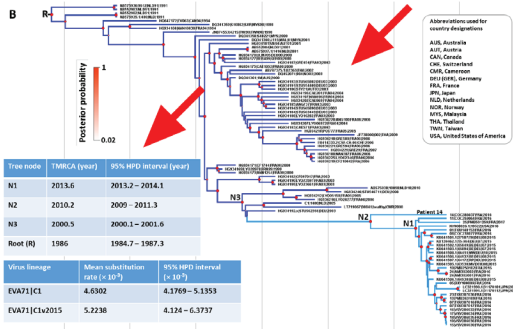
B

R

Posterior probability

1

0.02

Abbreviations used for country designations

AUS, Australia
AUT, Austria
CAN, Canada
CHE, Switzerland
CMR, Cameroon
DEU (GER), Germany
FRA, France
JPN, Japan
NLD, Netherlands
NOR, Norway
MYS, Malaysia
THA, Thailand
TWN, Taiwan
USA, United States of America

| Tree node | TMRCA (year) | 95% HPD interval (year) |
|---|---|---|
| N1 | 2013.6 | 2013.2 – 2014.1 |
| N2 | 2010.2 | 2009 – 2011.3 |
| N3 | 2000.5 | 2000.1 – 2001.6 |
| Root (R) | 1986 | 1984.7 – 1987.3 |

| Virus lineage | Mean substitution rate (× 10⁻³) | 95% HPD interval (× 10⁻³) |
|---|---|---|
| EVA71\|C1 | 4.6302 | 4.1769 – 5.1353 |
| EVA71\|C1v2015 | 5.2238 | 4.124 – 6.3737 |

N3

N2

N1

Patient 14

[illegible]